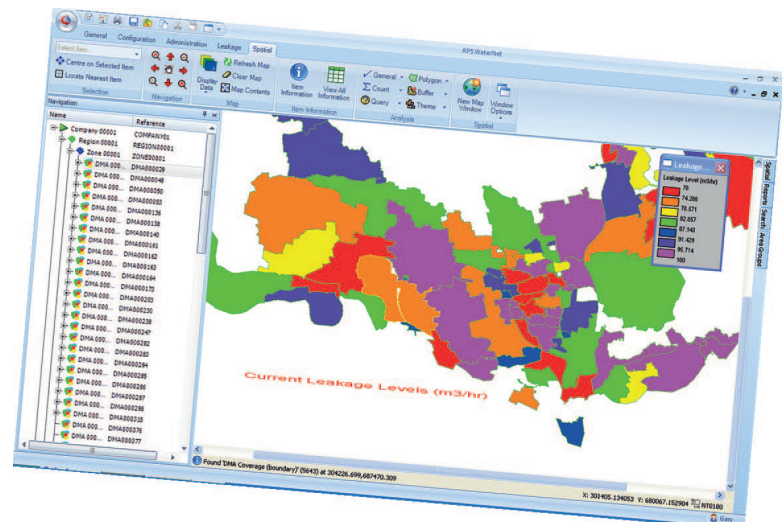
General Configuration Administration Leakage Spatial

RPS WaterNet

Select Item
Centre on Selected Item
Locate Nearest Item
Selection

Navigation

Display Data
Refresh Map
Clear Map
Map Contents
Map

Item Information
View All Information
Item Information

General
Count
Query
Polygon
Buffer
Theme
Analysis

New Map Window
Window Options
Spatial

Navigation

| Name | Reference |
|---|---|
| Company 00001 | COMPANY01 |
| Region 00001 | REGION00001 |
| Zone 00001 | ZONE00001 |
| DMA 000... | DMA000029 |
| DMA 000... | DMA000048 |
| DMA 000... | DMA000050 |
| DMA 000... | DMA000053 |
| DMA 000... | DMA000136 |
| DMA 000... | DMA000138 |
| DMA 000... | DMA000140 |
| DMA 000... | DMA000161 |
| DMA 000... | DMA000162 |
| DMA 000... | DMA000163 |
| DMA 000... | DMA000164 |
| DMA 000... | DMA000173 |
| DMA 000... | DMA000203 |
| DMA 000... | DMA000230 |
| DMA 000... | DMA000238 |
| DMA 000... | DMA000247 |
| DMA 000... | DMA000262 |
| DMA 000... | DMA000283 |
| DMA 000... | DMA000284 |
| DMA 000... | DMA000285 |
| DMA 000... | DMA000286 |
| DMA 000... | DMA000287 |
| DMA 000... | DMA000298 |
| DMA 000... | DMA000315 |
| DMA 000... | DMA000376 |
| DMA 000... | DMA000377 |

Leakage...
Leakage Level (m3/hr)
70
74.286
78.571
82.857
87.143
91.429
95.714
100

Current Leakage Levels (m3/hr)

Spatial Reports Search Area Groups

Found 'DMA Coverage (boundary)' (5643) at 304226.699,687470.309

X: 301405.134053 Y: 680067.152904 NT0180
Grey